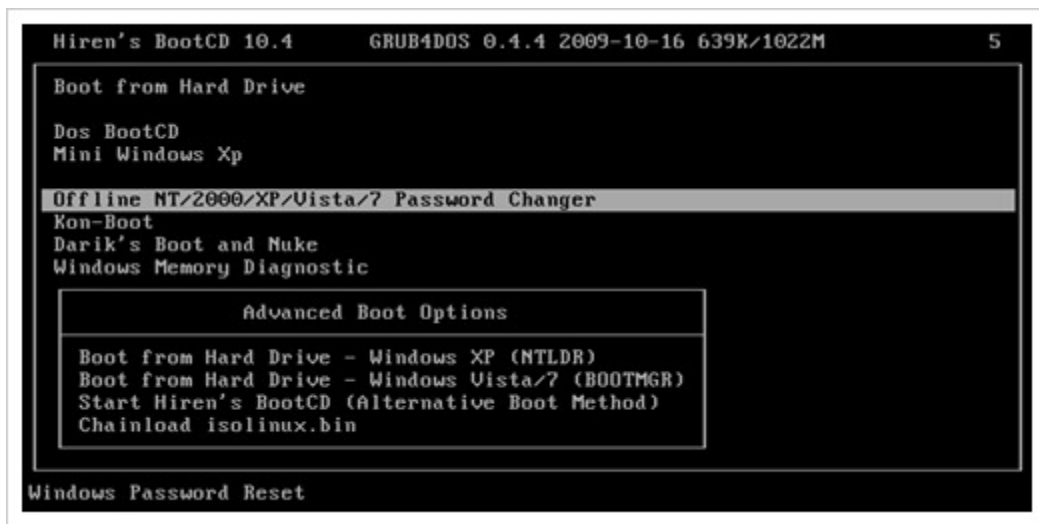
Hiren's BootCD 10.4 GRUB4DOS 0.4.4 2009-10-16 639K/1022M 5

Boot from Hard Drive

Dos BootCD
Mini Windows Xp

Offline NT/2000/XP/Vista/7 Password Changer
Kon-Boot
Darik's Boot and Nuke
Windows Memory Diagnostic

Advanced Boot Options

Boot from Hard Drive - Windows XP (NTLDR)
Boot from Hard Drive - Windows Vista/7 (BOOTMGR)
Start Hiren's BootCD (Alternative Boot Method)
Chainload isolinux.bin

Windows Password Reset